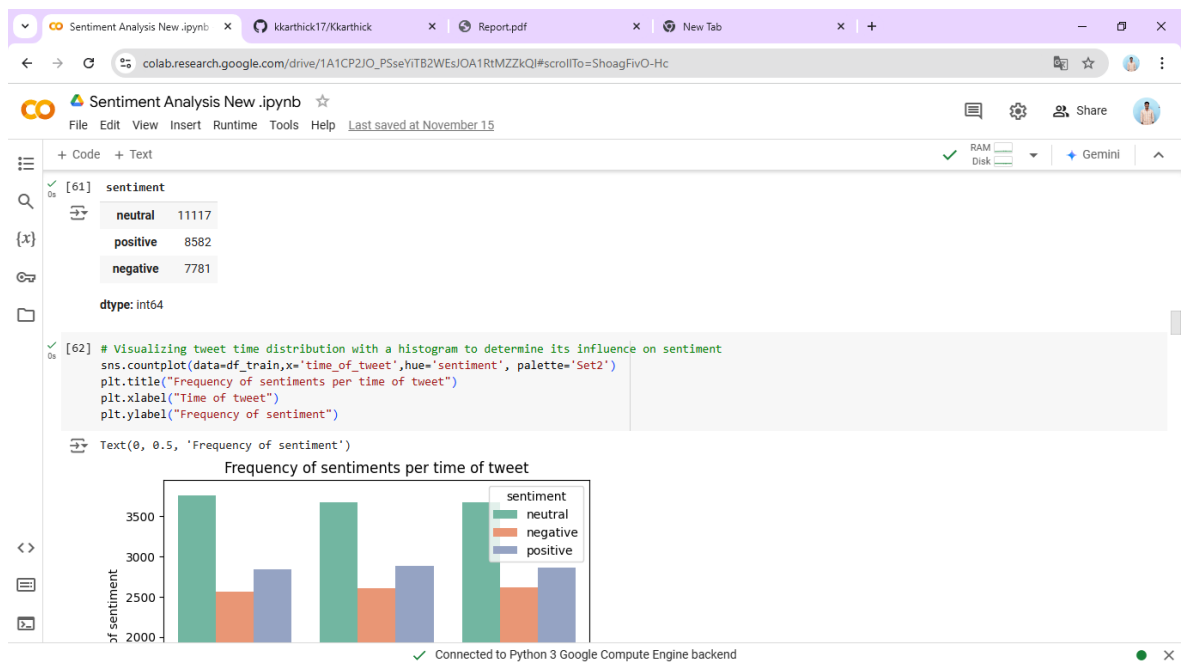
Sentiment Analysis New .ipynb ×
kkarthick17/Kkarthick ×
Report.pdf ×
New Tab ×
+

colab.research.google.com/drive/1A1CP2JO_PSseYiTB2WEsJOA1RtMZZkQl#scrollTo=ShoagFivO-Hc

CO
Sentiment Analysis New .ipynb ☆
File Edit View Insert Runtime Tools Help Last saved at November 15

Share

+ Code + Text

RAM
Disk

Gemini

0s [61] sentiment

| | |
|---|---|
| neutral | 11117 |
| positive | 8582 |
| negative | 7781 |

dtype: int64

0s [62] # Visualizing tweet time distribution with a histogram to determine its influence on sentiment
sns.countplot(data=df_train,x='time_of_tweet',hue='sentiment', palette='Set2')
plt.title("Frequency of sentiments per time of tweet")
plt.xlabel("Time of tweet")
plt.ylabel("Frequency of sentiment")

Text(0, 0.5, 'Frequency of sentiment')

Frequency of sentiments per time of tweet
sentiment
neutral
negative
positive
3500
3000
2500
2000
of sentiment

Connected to Python 3 Google Compute Engine backend